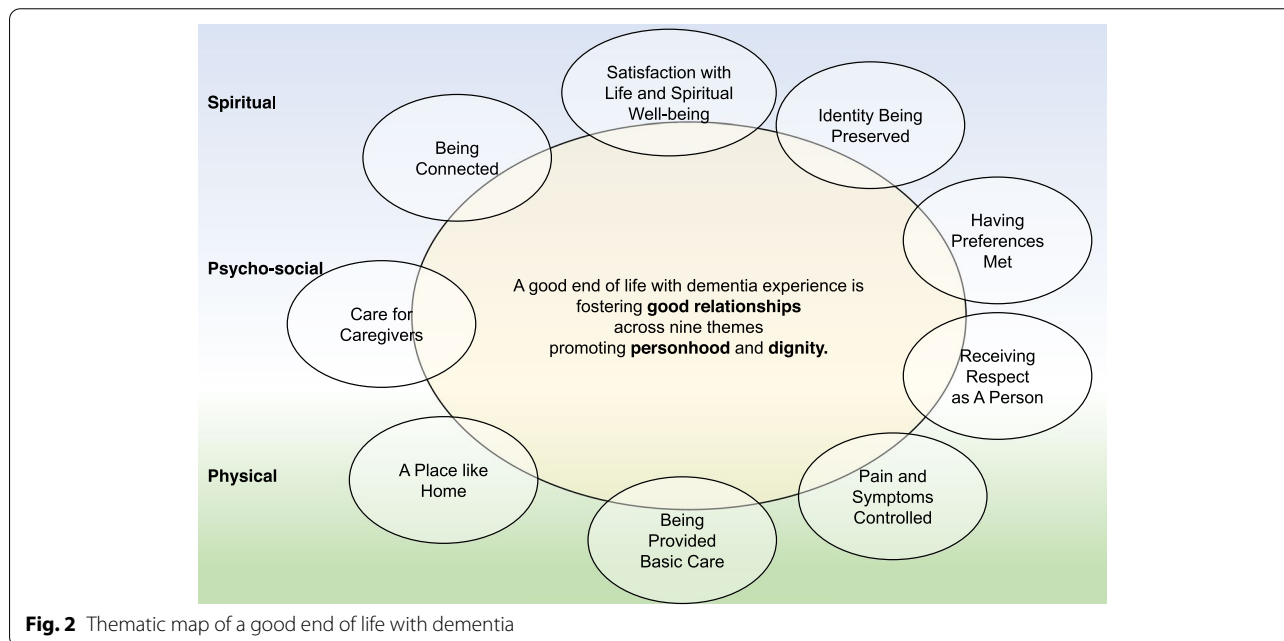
Spiritual

Satisfaction with Life and Spiritual Well-being

Identity Being Preserved

Being Connected

Having Preferences Met

Psycho-social

A good end of life with dementia experience is fostering **good relationships** across nine themes promoting **personhood** and **dignity.**

Care for Caregivers

Receiving Respect as A Person

Physical

A Place like Home

Pain and Symptoms Controlled

Being Provided Basic Care

**Fig. 2** Thematic map of a good end of life with dementia